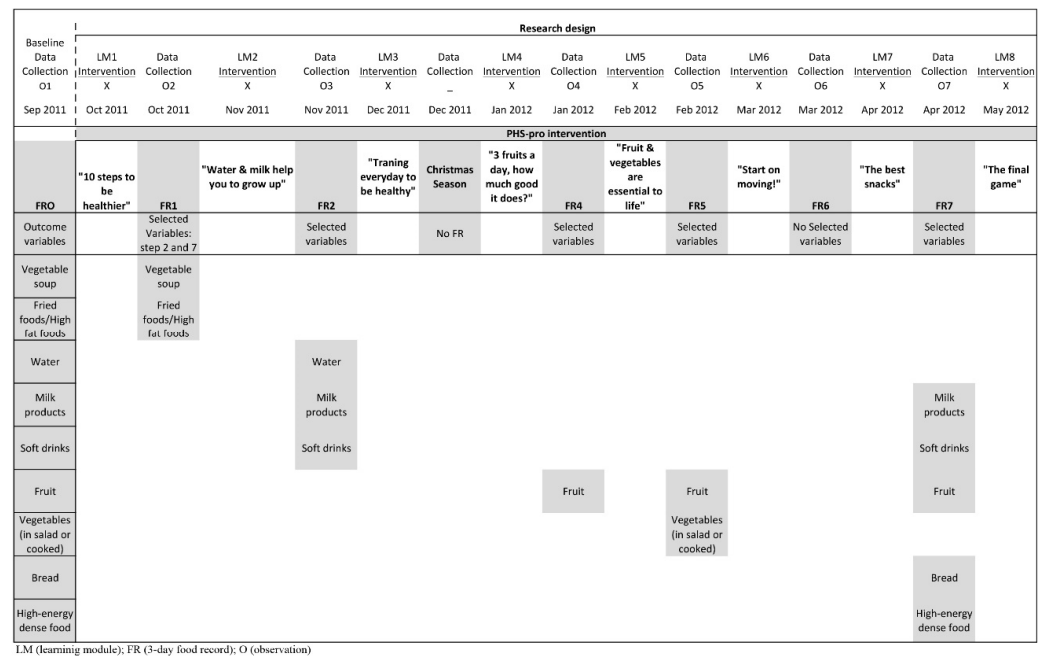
| Baseline Data Collection O1 Sep 2011 | LM1 Intervention X Oct 2011 | Data Collection O2 Oct 2011 | LM2 Intervention X Nov 2011 | Data Collection O3 Nov 2011 | LM3 Intervention X Dec 2011 | Data Collection _ Dec 2011 | LM4 Intervention X Jan 2012 | Data Collection O4 Jan 2012 | LM5 Intervention X Feb 2012 | Data Collection O5 Feb 2012 | LM6 Intervention X Mar 2012 | Data Collection O6 Mar 2012 | LM7 Intervention X Apr 2012 | Data Collection O7 Apr 2012 | LM8 Intervention X May 2012 |
|---|---|---|---|---|---|---|---|---|---|---|---|---|---|---|---|
| FRO | "10 steps to be healthier" | FR1 | "Water & milk help you to grow up" | FR2 | "Traning everyday to be healthy" | Christmas Season | "3 fruits a day, how much good it does?" | FR4 | "Fruit & vegetables are essential to life" | FR5 | "Start on moving!" | FR6 | "The best snacks" | FR7 | "The final game" |
| Outcome variables | | Selected Variables: step 2 and 7 | | Selected variables | | No FR | | Selected variables | | Selected variables | | No Selected variables | | Selected variables | |
| Vegetable soup | | Vegetable soup | | | | | | | | | | | | | |
| Fried foods/High fat foods | | Fried foods/High fat foods | | | | | | | | | | | | | |
| Water | | | | Water | | | | | | | | | | | |
| Milk products | | | | Milk products | | | | | | | | | | Milk products | |
| Soft drinks | | | | Soft drinks | | | | | | | | | | Soft drinks | |
| Fruit | | | | | | | | Fruit | | Fruit | | | | Fruit | |
| Vegetables (in salad or cooked) | | | | | | | | | | Vegetables (in salad or cooked) | | | | | |
| Bread | | | | | | | | | | | | | | Bread | |
| High-energy dense food | | | | | | | | | | | | | | High-energy dense food | |

Research design

PHS-pro intervention

LM (learninig module); FR (3-day food record); O (observation)